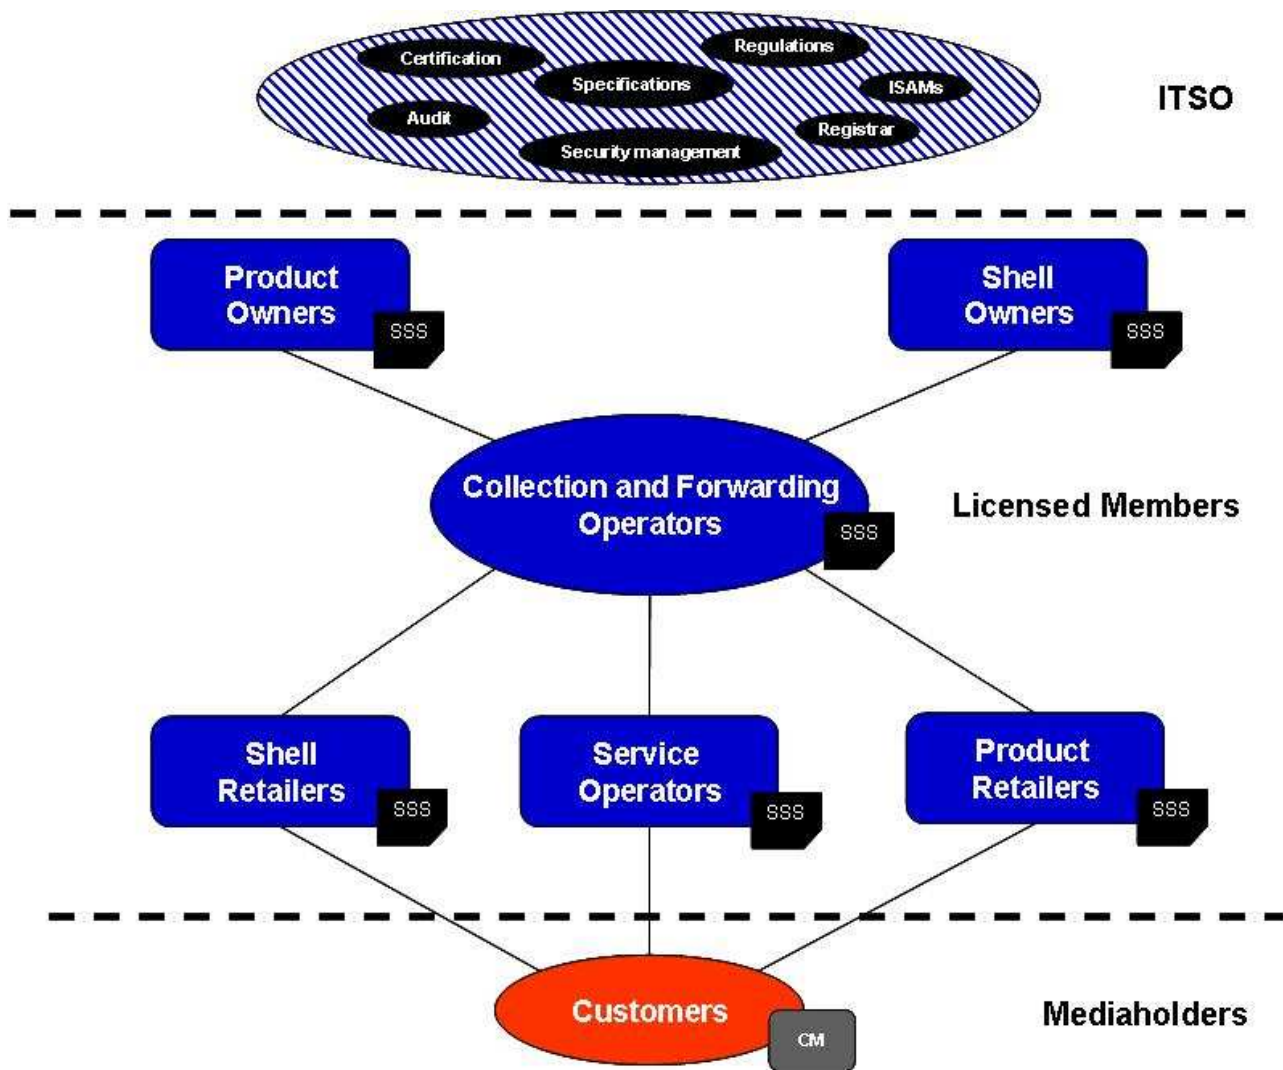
Certification
Regulations
Specifications
ISAMs
Audit
Registrar
Security management

ITSO

Product Owners
SSS

Shell Owners
SSS

Collection and Forwarding Operators
SSS

Licensed Members

Shell Retailers
SSS

Service Operators
SSS

Product Retailers
SSS

Customers
CM

Mediaholders